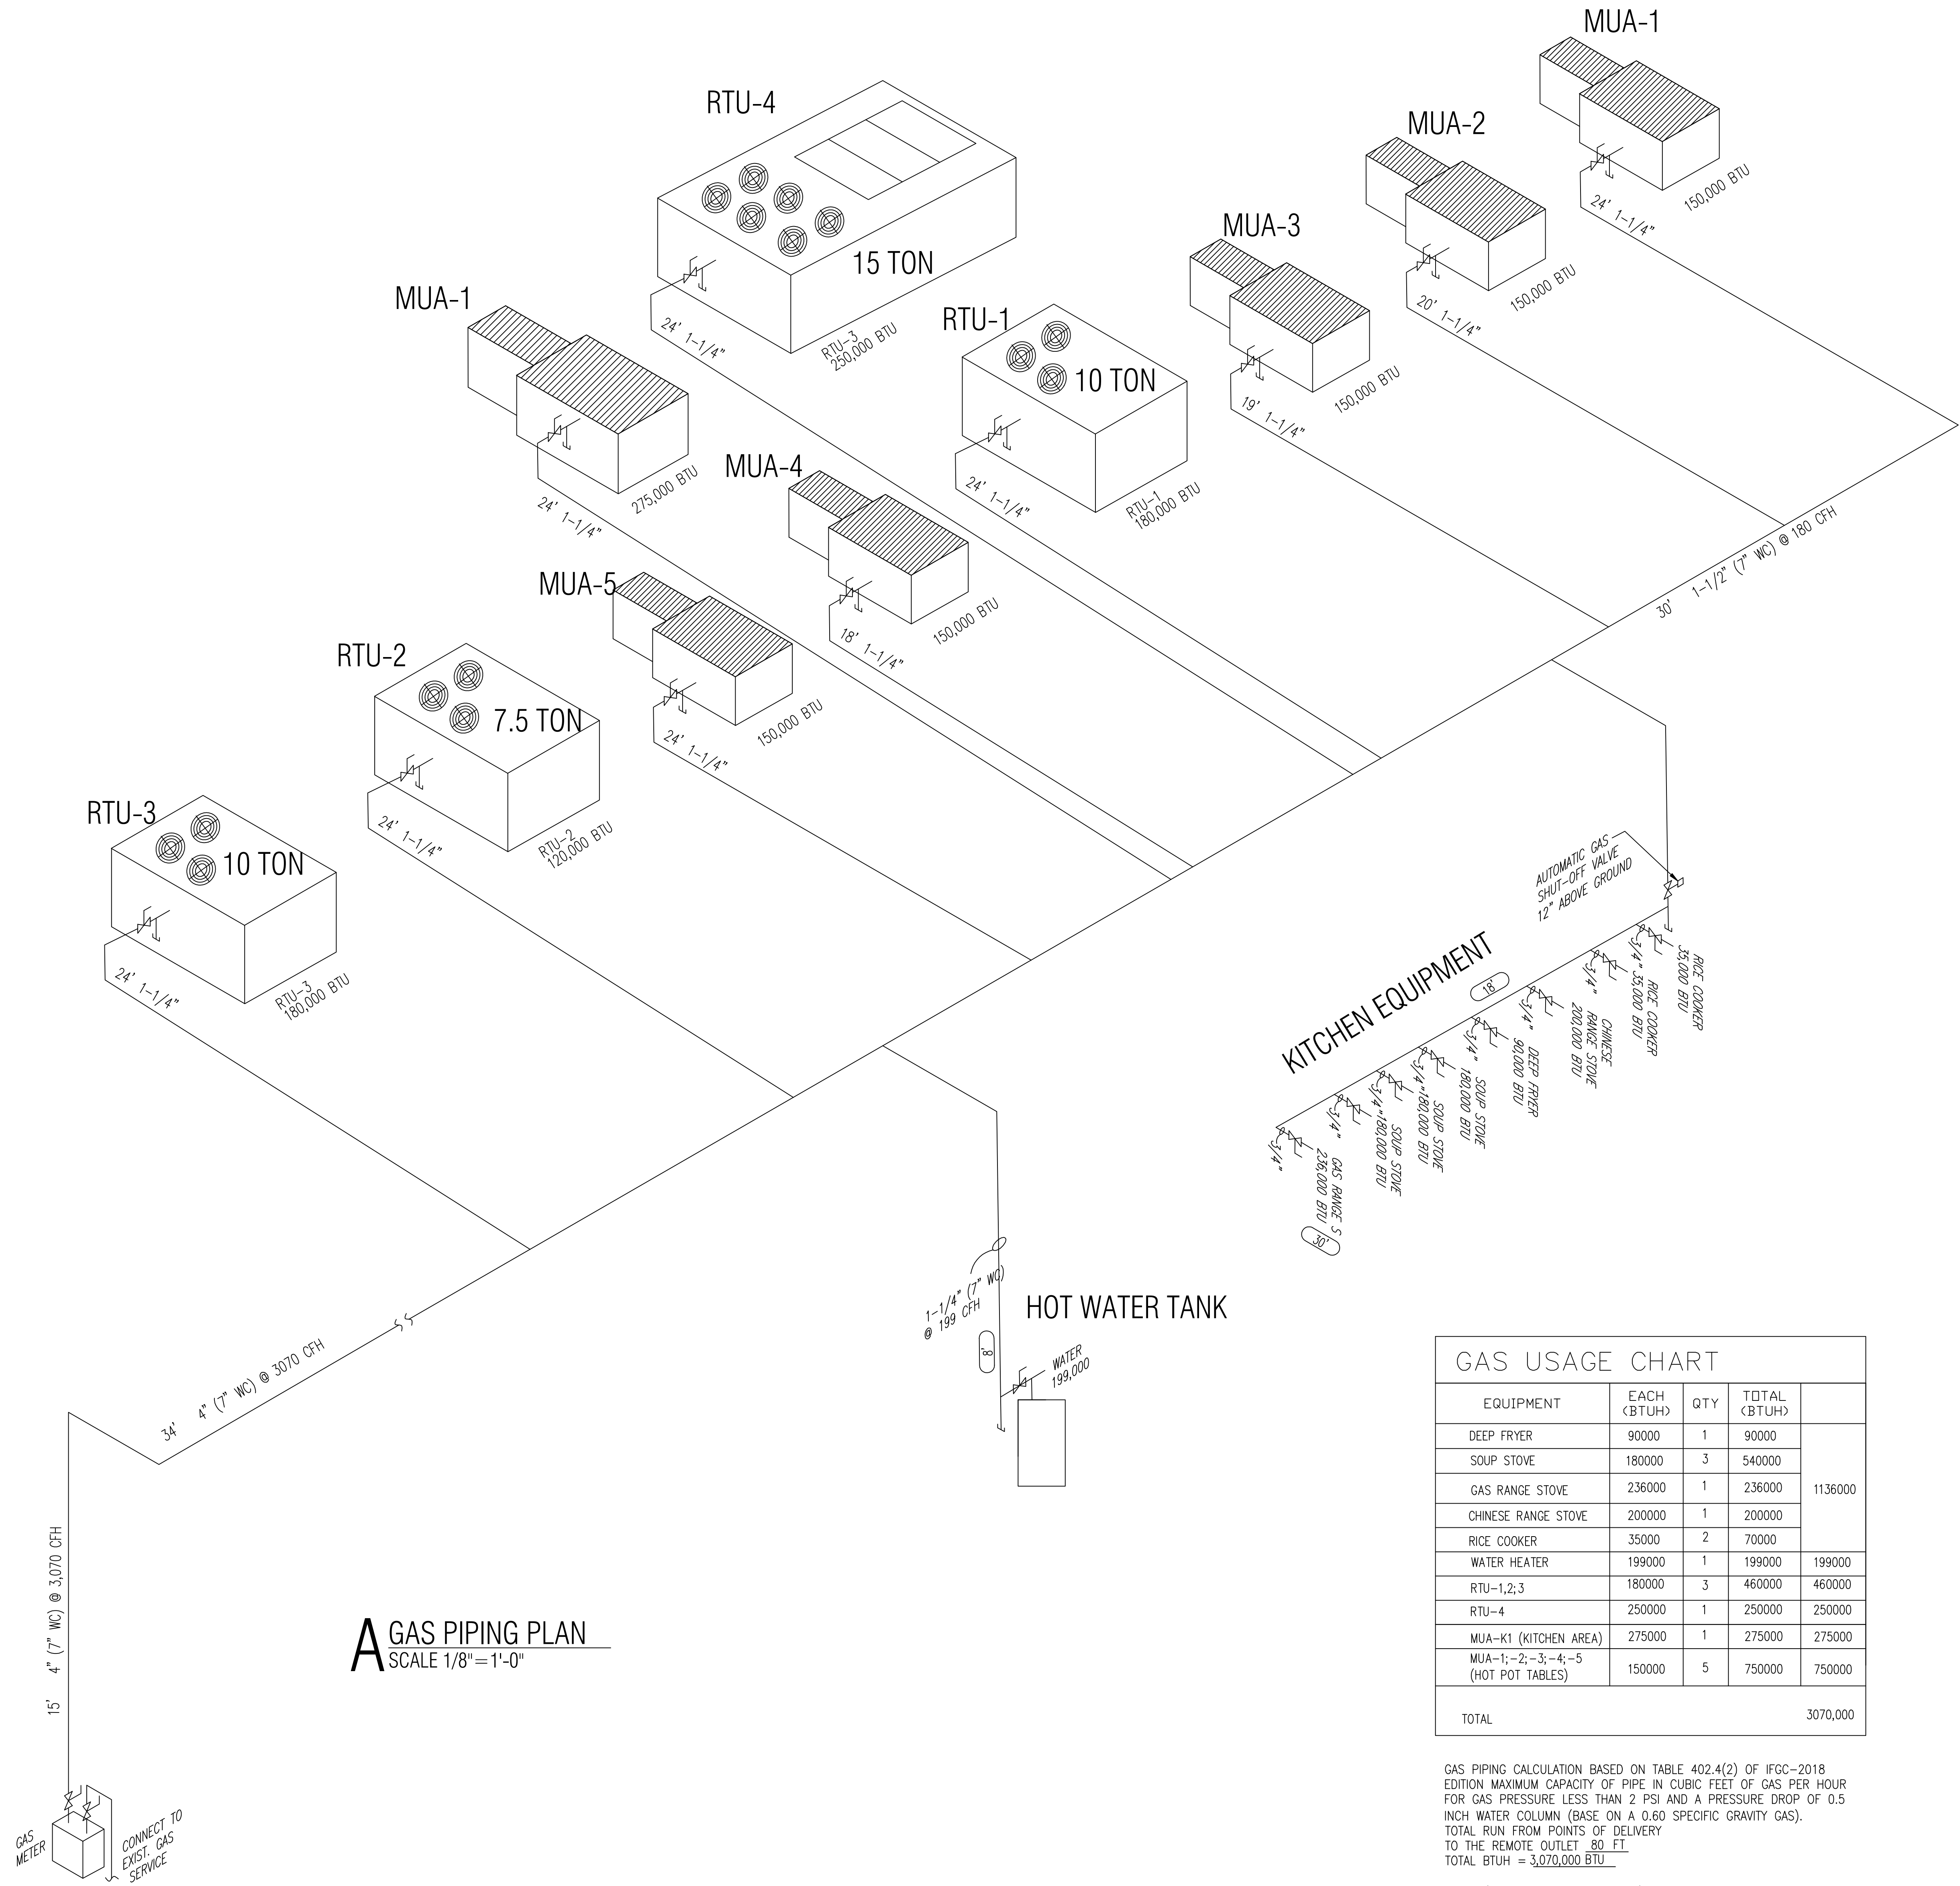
MUA-1

RTU-4

MUA-2

15 TON

MUA-3

150,000 BTU

24' 1-1/4"

MUA-1

RTU-1

150,000 BTU

20' 1-1/4"

24' 1-1/4"

RTU-3
250,000 BTU

10 TON

150,000 BTU

19' 1-1/4"

275,000 BTU

MUA-4

24' 1-1/4"

24' 1-1/4"

RTU-1
180,000 BTU

30' 1-1/2" (7" WC) @ 180 CFH

MUA-5

150,000 BTU

18' 1-1/4"

RTU-2

7.5 TON

150,000 BTU

24' 1-1/4"

RTU-3

10 TON

24' 1-1/4"

RTU-2
120,000 BTU

24' 1-1/4"

RTU-3
180,000 BTU

AUTOMATIC GAS SHUT-OFF VALVE 12" ABOVE GROUND

KITCHEN EQUIPMENT

18'

3/4" RICE COOKER 35,000 BTU

3/4" 35,000 BTU RICE COOKER

3/4" CHINESE RANGE STOVE 200,000 BTU

3/4" DEEP FRYER 90,000 BTU

3/4" SOUP STOVE 180,000 BTU

3/4" 180,000 BTU SOUP STOVE

3/4" SOUP STOVE 180,000 BTU

3/4" GAS RANGE S 236,000 BTU

30'

1-1/4" (7" WC) @ 199 CFH

HOT WATER TANK

8'

WATER 199,000

34' 4" (7" WC) @ 3070 CFH

15' 4" (7" WC) @ 3,070 CFH

A GAS PIPING PLAN
SCALE 1/8"=1'-0"

GAS METER

CONNECT TO EXIST. GAS SERVICE

GAS USAGE CHART

| EQUIPMENT | EACH (BTUH) | QTY | TOTAL (BTUH) | |
|---|---|---|---|---|
| DEEP FRYER | 90000 | 1 | 90000 | 1136000 |
| SOUP STOVE | 180000 | 3 | 540000 | |
| GAS RANGE STOVE | 236000 | 1 | 236000 | |
| CHINESE RANGE STOVE | 200000 | 1 | 200000 | |
| RICE COOKER | 35000 | 2 | 70000 | |
| WATER HEATER | 199000 | 1 | 199000 | 199000 |
| RTU-1,2;3 | 180000 | 3 | 460000 | 460000 |
| RTU-4 | 250000 | 1 | 250000 | 250000 |
| MUA-K1 (KITCHEN AREA) | 275000 | 1 | 275000 | 275000 |
| MUA-1;-2;-3;-4;-5 (HOT POT TABLES) | 150000 | 5 | 750000 | 750000 |
| TOTAL | | | | 3070,000 |

GAS PIPING CALCULATION BASED ON TABLE 402.4(2) OF IFGC-2018 EDITION MAXIMUM CAPACITY OF PIPE IN CUBIC FEET OF GAS PER HOUR FOR GAS PRESSURE LESS THAN 2 PSI AND A PRESSURE DROP OF 0.5 INCH WATER COLUMN (BASE ON A 0.60 SPECIFIC GRAVITY GAS).
TOTAL RUN FROM POINTS OF DELIVERY
TO THE REMOTE OUTLET 80 FT
TOTAL BTUH = 3,070,000 BTU